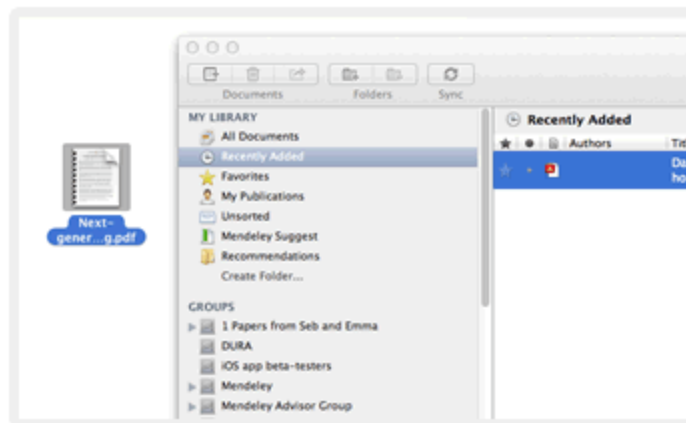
Next-gener...g.pdf

Documents
Folders
Sync

MY LIBRARY
All Documents
Recently Added
Favorites
My Publications
Unsorted
Mendeley Suggest
Recommendations
Create Folder...

GROUPS
1 Papers from Seb and Emma
DURA
iOS app beta-testers
Mendeley
Mendeley Advisor Group

Recently Added
Authors
Tit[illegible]
Da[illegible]
ho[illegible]